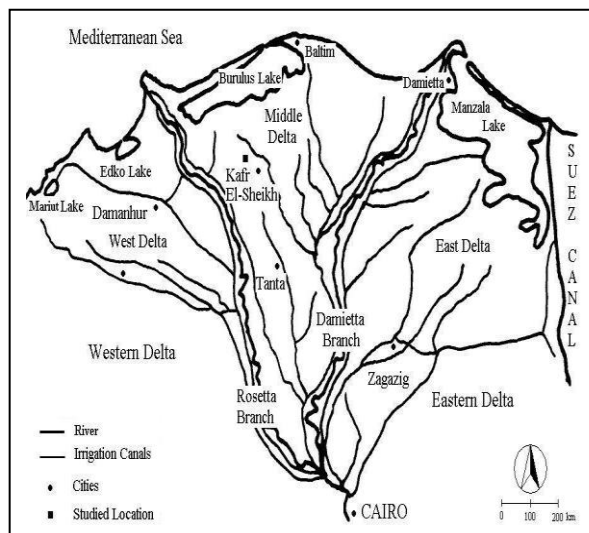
Mediterranean Sea
Baltim
Burulus Lake
Damietta
Manzala Lake
Middle Delta
Edko Lake
Kafr El-Sheikh
Mariut Lake
Damanhur
West Delta
SUEZ CANAL
East Delta
Tanta
Damietta Branch
Western Delta
Zagazig
Eastern Delta
Rosetta Branch
River
Irrigation Canals
Cities
Studied Location
CAIRO
0 100 200 km